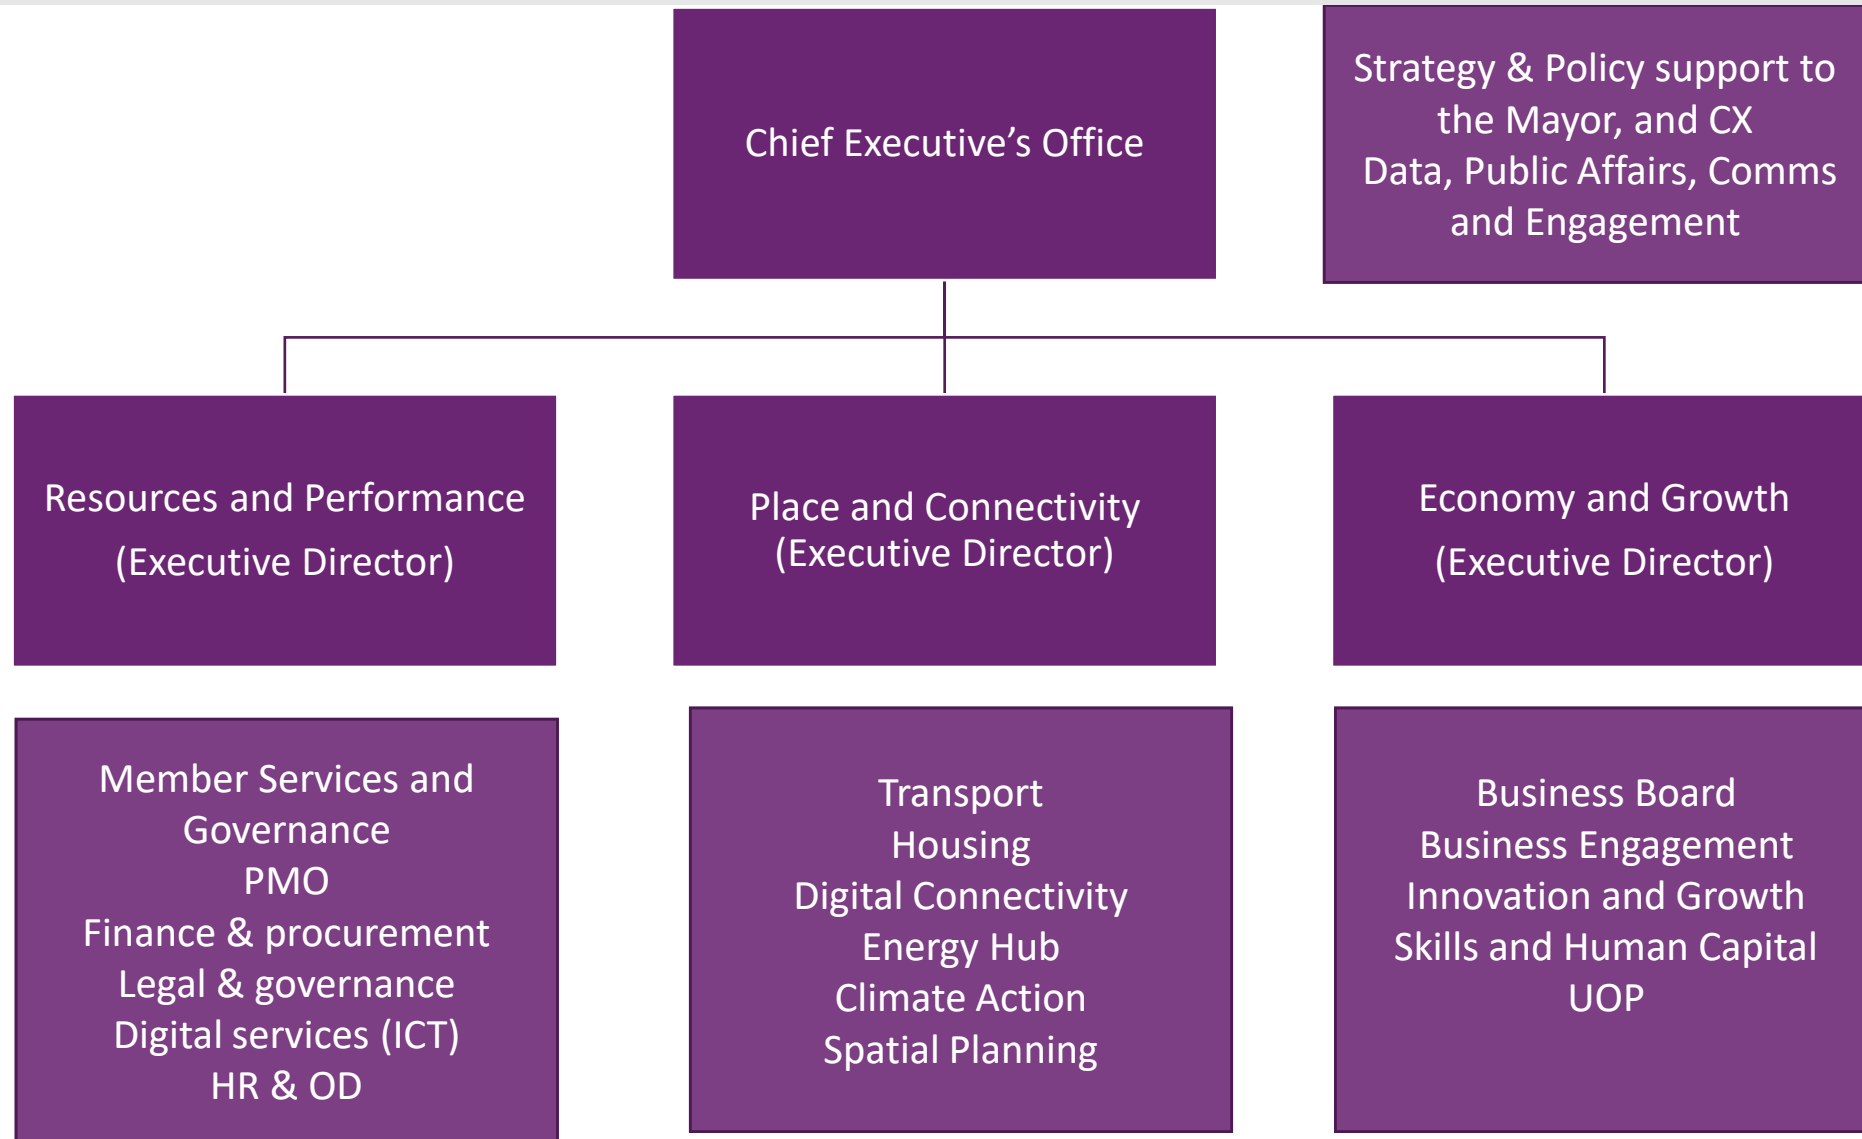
Chief Executive’s Office

Strategy & Policy support to the Mayor, and CX
Data, Public Affairs, Comms and Engagement

Resources and Performance
(Executive Director)

Place and Connectivity
(Executive Director)

Economy and Growth
(Executive Director)

Member Services and Governance
PMO
Finance & procurement
Legal & governance
Digital services (ICT)
HR & OD

Transport
Housing
Digital Connectivity
Energy Hub
Climate Action
Spatial Planning

Business Board
Business Engagement
Innovation and Growth
Skills and Human Capital
UOP